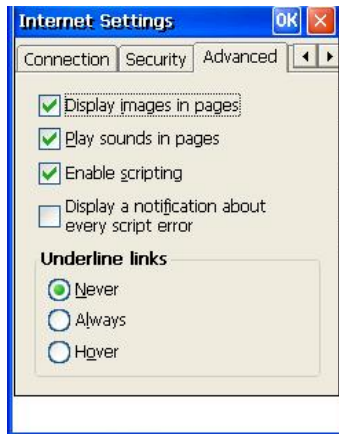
Internet Settings OK

Connection Security Advanced

Display images in pages

Play sounds in pages

Enable scripting

Display a notification about every script error

Underline links

Never

Always

Hover